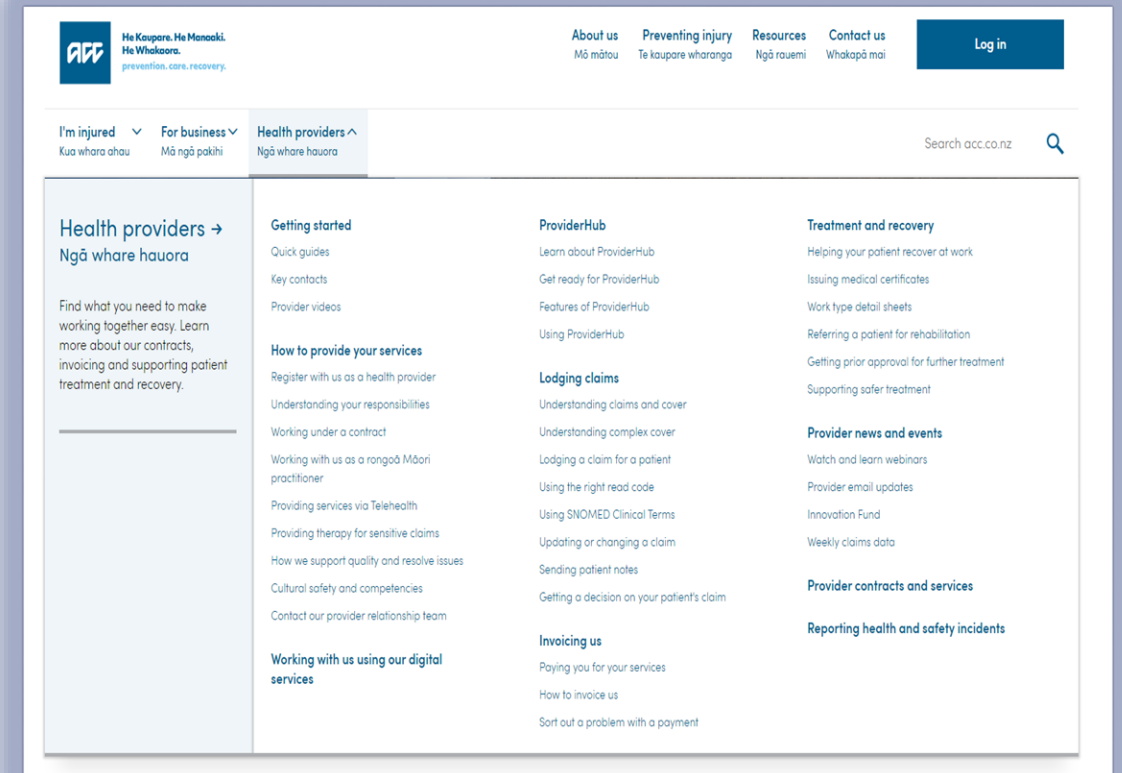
ACC

He Kaupare. He Manaaki. He Whakaora.
prevention. care. recovery.

About us
Mō mātou

Preventing injury
Te kaupare wharanga

Resources
Ngā rauemi

Contact us
Whakapā mai

Log in

I'm injured
Kua whara ahau

For business
Mā ngā pakihi

Health providers
Ngā whare hauora

Search acc.co.nz

Health providers →
Ngā whare hauora

Find what you need to make working together easy. Learn more about our contracts, invoicing and supporting patient treatment and recovery.

Getting started
Quick guides
Key contacts
Provider videos

How to provide your services
Register with us as a health provider
Understanding your responsibilities
Working under a contract
Working with us as a rongoā Māori practitioner
Providing services via Telehealth
Providing therapy for sensitive claims
How we support quality and resolve issues
Cultural safety and competencies
Contact our provider relationship team

Working with us using our digital services

ProviderHub
Learn about ProviderHub
Get ready for ProviderHub
Features of ProviderHub
Using ProviderHub

Lodging claims
Understanding claims and cover
Understanding complex cover
Lodging a claim for a patient
Using the right read code
Using SNOMED Clinical Terms
Updating or changing a claim
Sending patient notes
Getting a decision on your patient's claim

Invoicing us
Paying you for your services
How to invoice us
Sort out a problem with a payment

Treatment and recovery
Helping your patient recover at work
Issuing medical certificates
Work type detail sheets
Referring a patient for rehabilitation
Getting prior approval for further treatment
Supporting safer treatment

Provider news and events
Watch and learn webinars
Provider email updates
Innovation Fund
Weekly claims data

Provider contracts and services

Reporting health and safety incidents